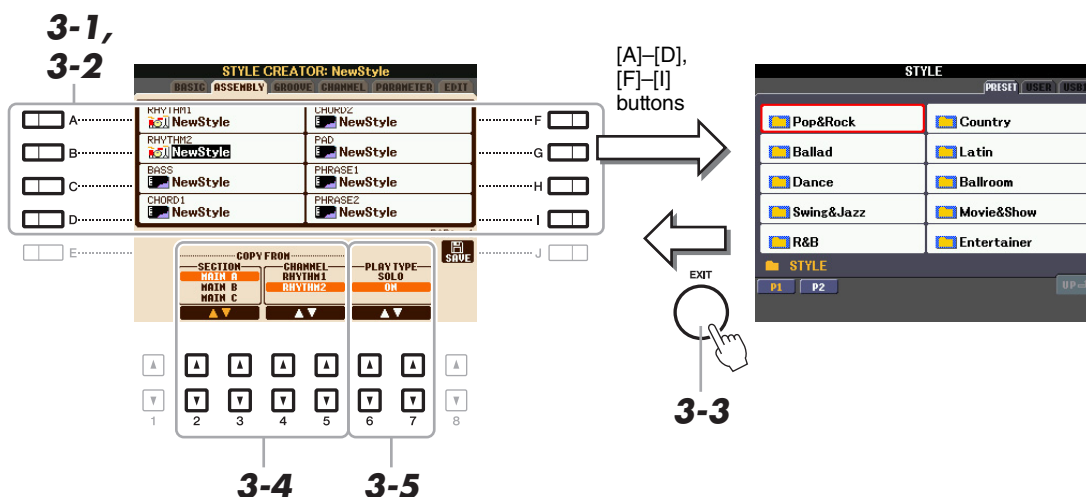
3-1, 3-2

STYLE CREATOR: NewStyle
BASIC ASSEMBLY GROOVE CHANNEL PARAMETER EDIT

A RHYTHM1 NewStyle
B RHYTHM2 NewStyle
C BASS NewStyle
D CHORD1 NewStyle
E
CHORD2 NewStyle F
PAD NewStyle G
PHRASE1 NewStyle H
PHRASE2 NewStyle I
SAVE J

COPY FROM
SECTION
MAIN A
MAIN B
MAIN C
CHANNEL
RHYTHM1
RHYTHM2
PLAY TYPE
SOLO
ON

1 2 3 4 5 6 7 8

3-4 3-5

[A]–[D], [F]–[I] buttons

STYLE
PRESET USER USB
Pop&Rock
Country
Ballad
Latin
Dance
Ballroom
Swing&Jazz
Movie&Show
R&B
Entertainer
STYLE
P1 P2
UP

EXIT

3-3